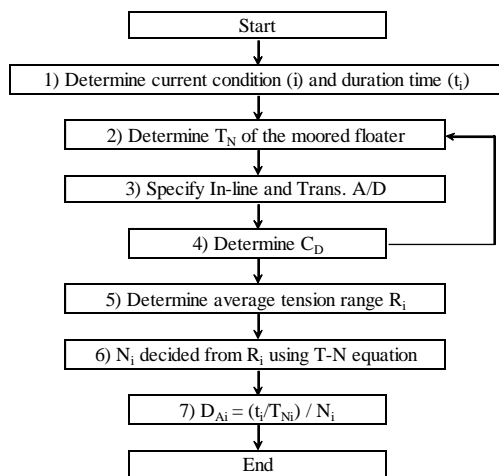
Start

1) Determine current condition (i) and duration time ($t_i$)

2) Determine $T_N$ of the moored floater

3) Specify In-line and Trans. A/D

4) Determine $C_D$

5) Determine average tension range $R_i$

6) $N_i$ decided from $R_i$ using T-N equation

7) $D_{Ai} = (t_i/T_{Ni}) / N_i$

End